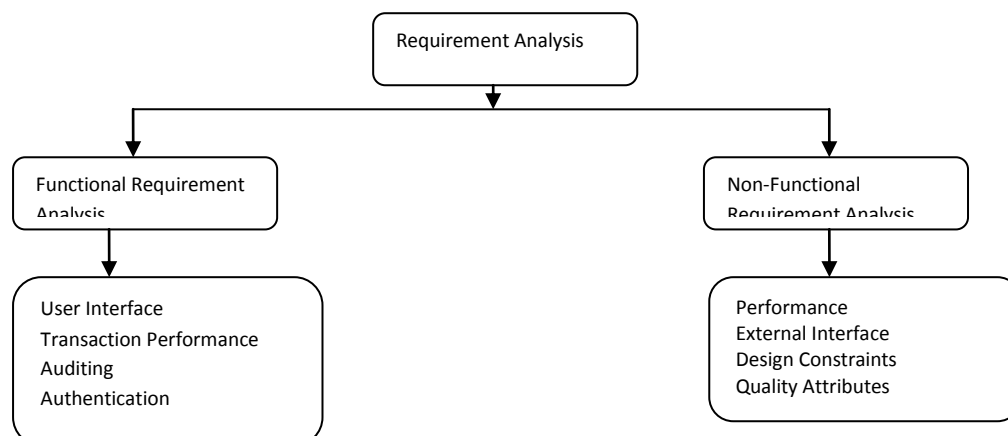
Requirement Analysis

Functional Requirement Analysis

Non-Functional Requirement Analysis

User Interface
Transaction Performance
Auditing
Authentication

Performance
External Interface
Design Constraints
Quality Attributes